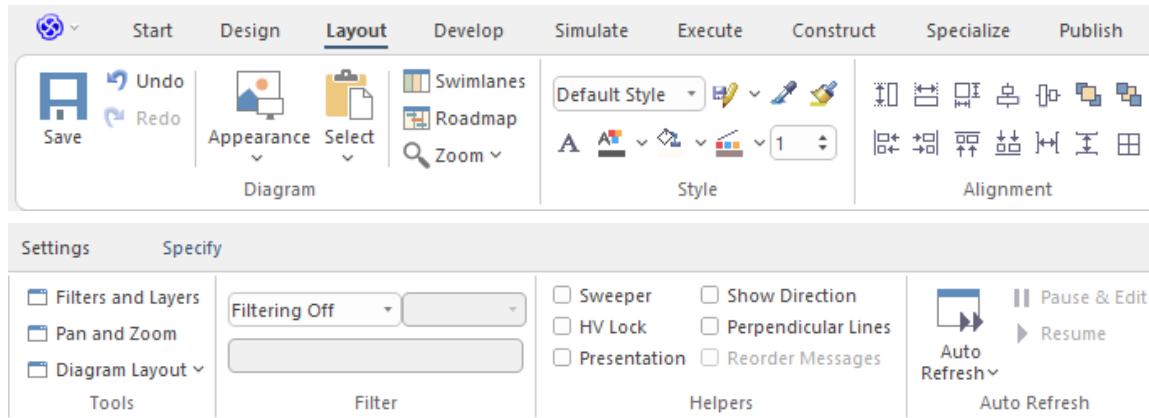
Start Design Layout Develop Simulate Execute Construct Specialize Publish

Save
Undo
Redo
Appearance
Select
Swimlanes
Roadmap
Zoom
Diagram

Default Style
1
Style

Alignment

Settings Specify

Filters and Layers
Pan and Zoom
Diagram Layout
Tools

Filtering Off
Filter

Sweeper
HV Lock
Presentation
Show Direction
Perpendicular Lines
Reorder Messages
Helpers

Auto Refresh
Pause & Edit
Resume
Auto Refresh